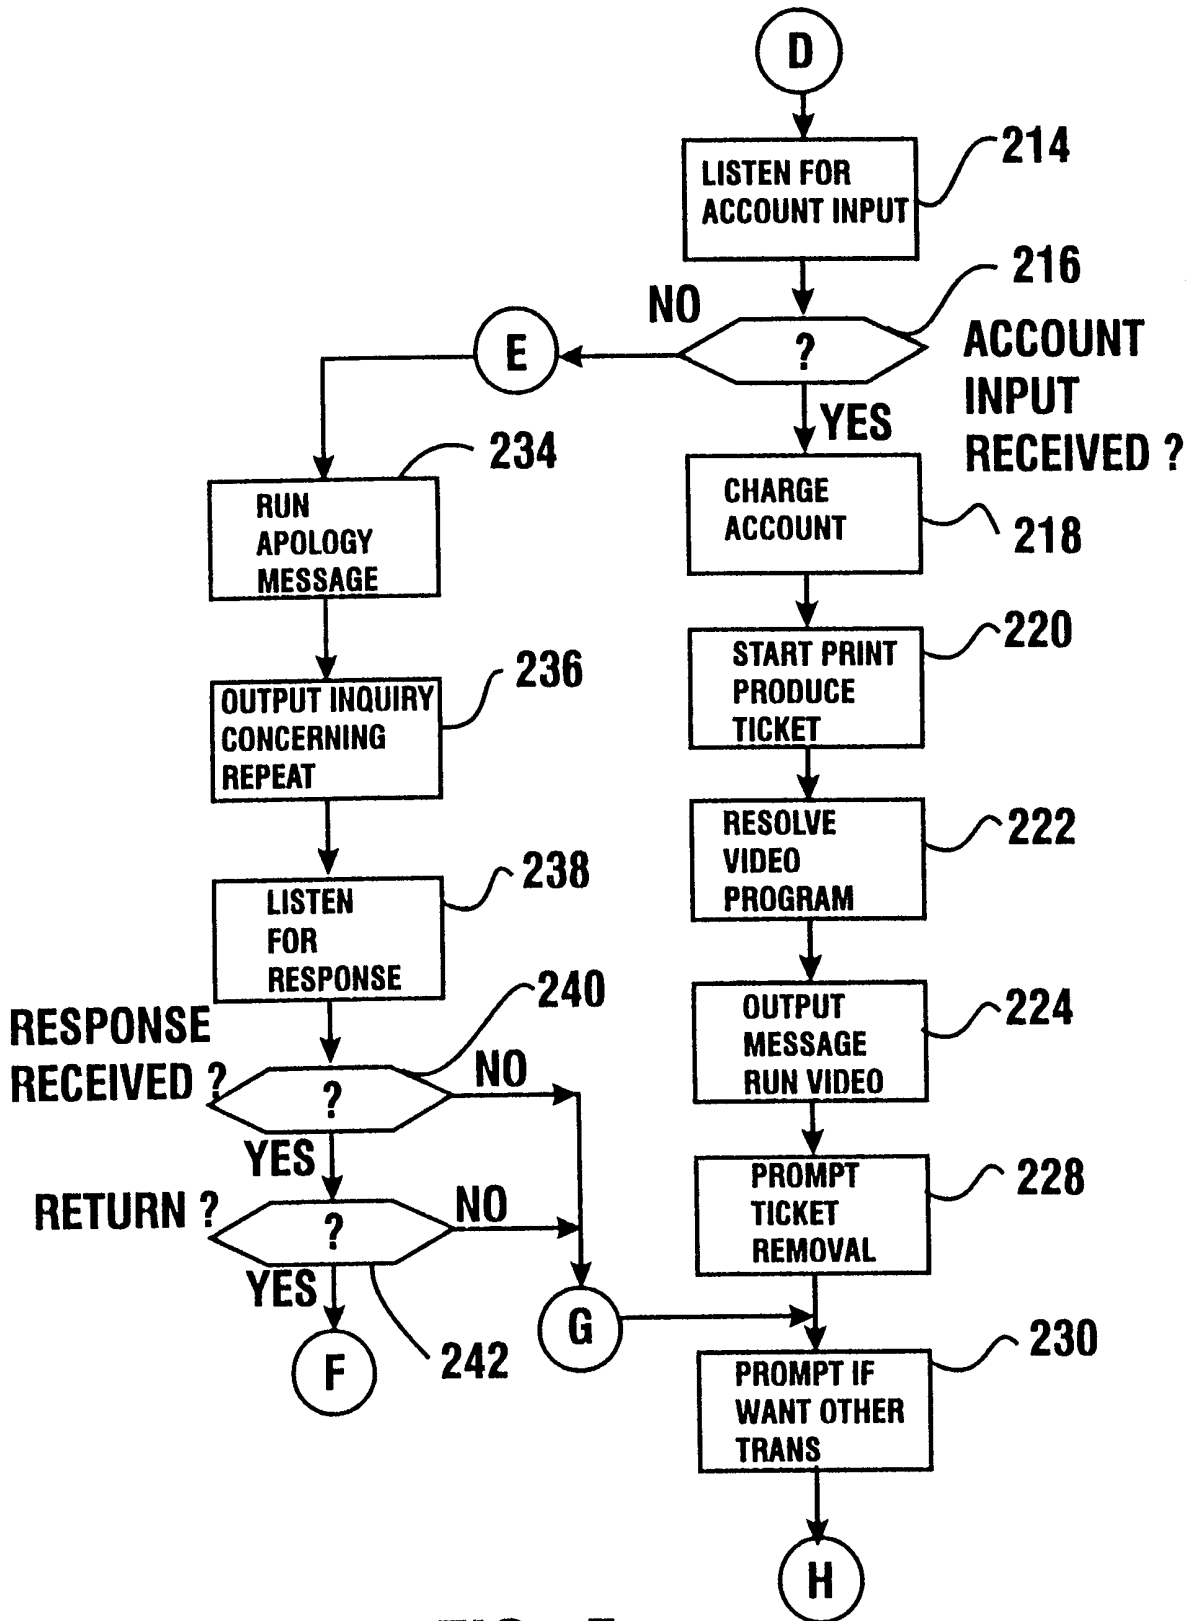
D

LISTEN FOR ACCOUNT INPUT

214

216

NO

?

ACCOUNT INPUT RECEIVED ?

E

YES

234

RUN APOLOGY MESSAGE

CHARGE ACCOUNT

218

START PRINT PRODUCE TICKET

220

OUTPUT INQUIRY CONCERNING REPEAT

236

RESOLVE VIDEO PROGRAM

222

LISTEN FOR RESPONSE

238

240

RESPONSE RECEIVED ?

?

NO

OUTPUT MESSAGE RUN VIDEO

224

YES

PROMPT TICKET REMOVAL

228

RETURN ?

?

NO

YES

G

242

F

PROMPT IF WANT OTHER TRANS

230

H

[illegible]